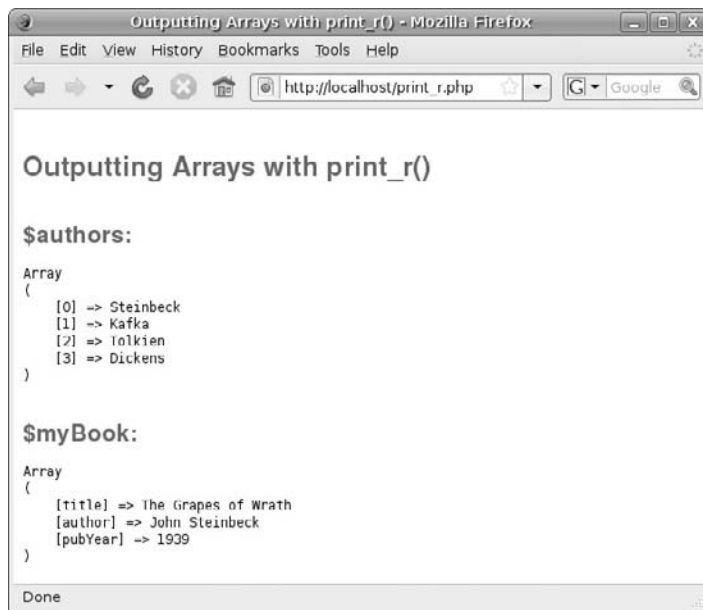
Outputting Arrays with print_r() - Mozilla Firefox

File Edit View History Bookmarks Tools Help

http://localhost/print_r.php

Google

Outputting Arrays with print_r()

$authors:

Array
(
[0] => Steinbeck
[1] => Kafka
[2] => Tolkien
[3] => Dickens
)

$myBook:

Array
(
[title] => The Grapes of Wrath
[author] => John Steinbeck
[pubYear] => 1939
)

Done